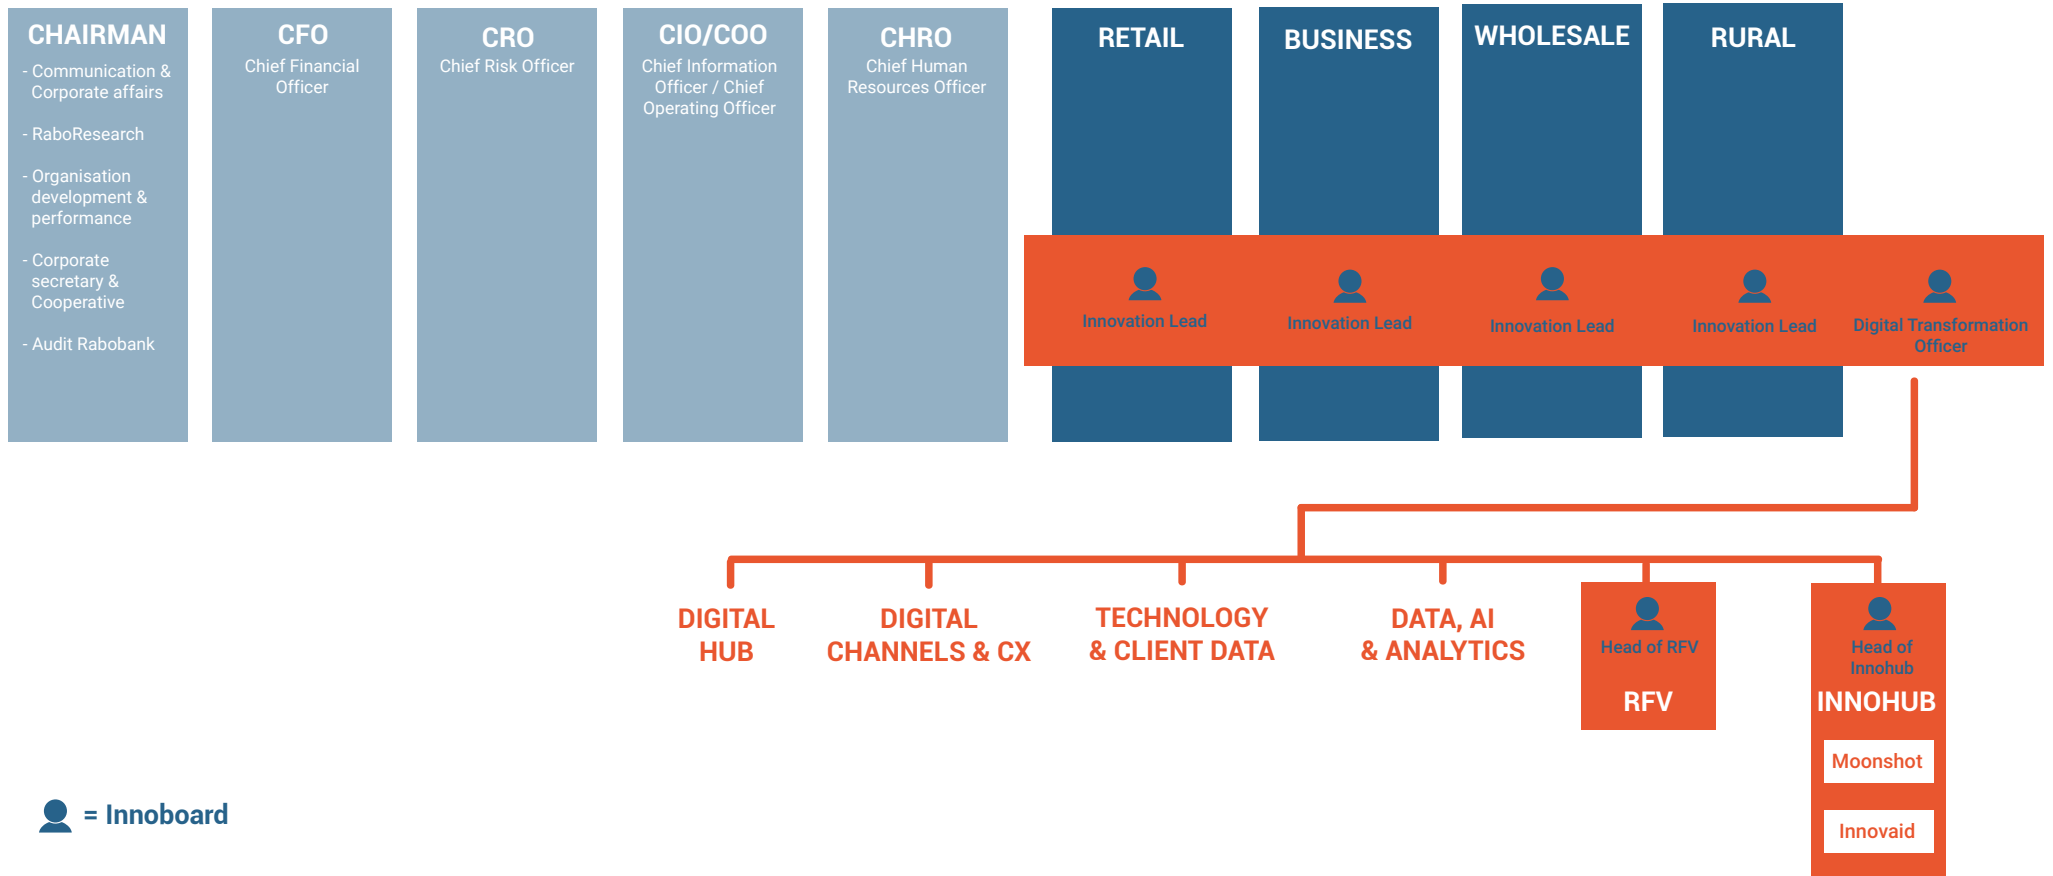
CHAIRMAN
- Communication & Corporate affairs
- RaboResearch
- Organisation development & performance
- Corporate secretary & Cooperative
- Audit Rabobank

CFO
Chief Financial Officer

CRO
Chief Risk Officer

CIO/COO
Chief Information Officer / Chief Operating Officer

CHRO
Chief Human Resources Officer

RETAIL

BUSINESS

WHOLESALE

RURAL

Innovation Lead

Innovation Lead

Innovation Lead

Innovation Lead

Digital Transformation Officer

DIGITAL HUB

DIGITAL CHANNELS & CX

TECHNOLOGY & CLIENT DATA

DATA, AI & ANALYTICS

Head of RFV
RFV

Head of Innohub
INNOHUB
Moonshot
Innovaid

= Innoboard